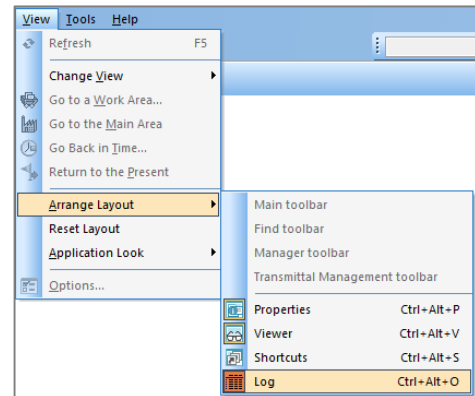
View Tools Help

Refresh F5

Change View

Go to a Work Area...

Go to the Main Area

Go Back in Time...

Return to the Present

Arrange Layout

Reset Layout

Application Look

Options...

Main toolbar

Find toolbar

Manager toolbar

Transmittal Management toolbar

Properties Ctrl+Alt+P

Viewer Ctrl+Alt+V

Shortcuts Ctrl+Alt+S

Log Ctrl+Alt+O